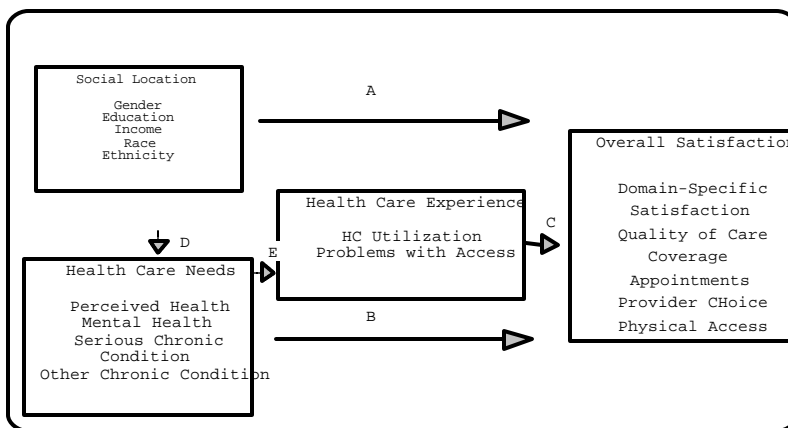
Social Location

Gender
Education
Income
Race
Ethnicity

A

Overall Satisfaction

Domain-Specific Satisfaction
Quality of Care
Coverage
Appointments
Provider CHoice
Physical Access

Health Care Experience

HC Utilization
Problems with Access

C

D

E

Health Care Needs

Perceived Health
Mental Health
Serious Chronic Condition
Other Chronic Condition

B